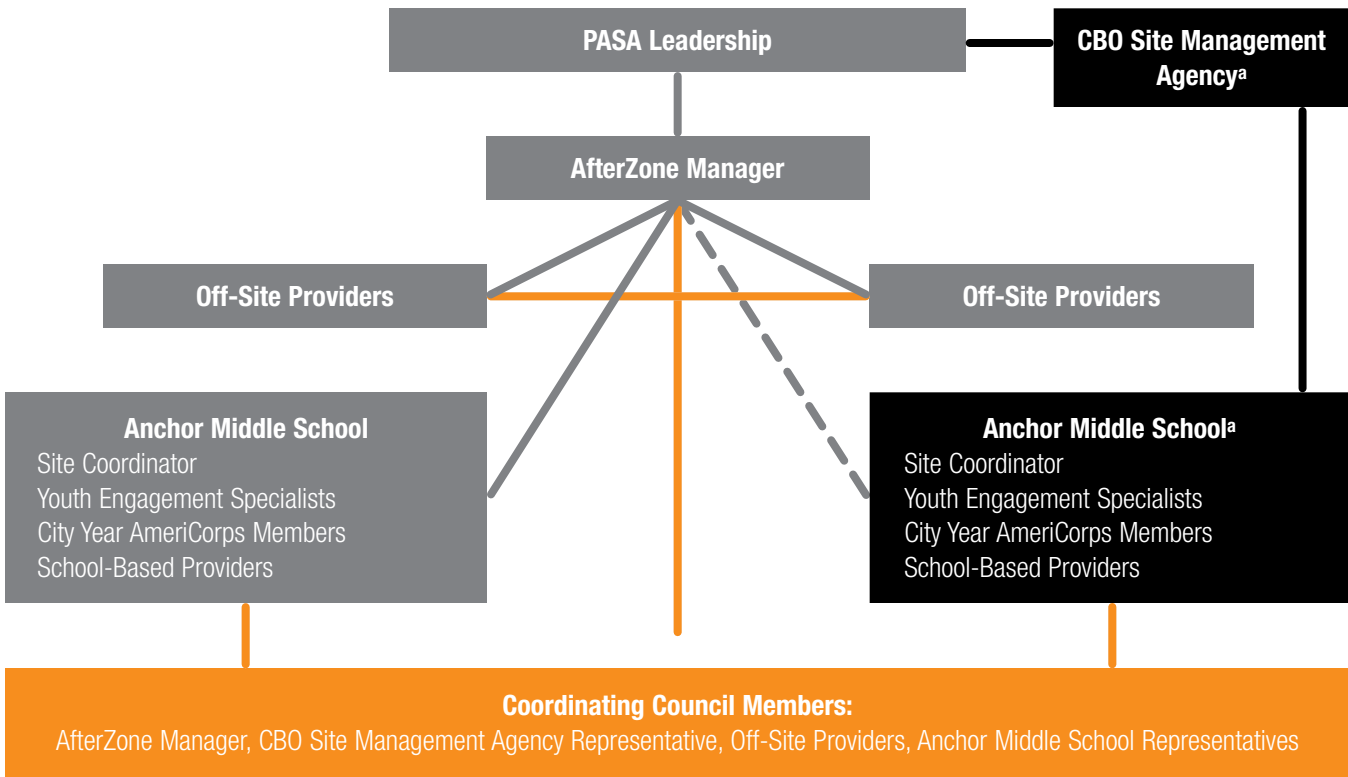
PASA Leadership

CBO Site Management Agency$^{a}$

AfterZone Manager

Off-Site Providers

Off-Site Providers

Anchor Middle School
Site Coordinator
Youth Engagement Specialists
City Year AmeriCorps Members
School-Based Providers

Anchor Middle School$^{a}$
Site Coordinator
Youth Engagement Specialists
City Year AmeriCorps Members
School-Based Providers

Coordinating Council Members:
AfterZone Manager, CBO Site Management Agency Representative, Off-Site Providers, Anchor Middle School Representatives